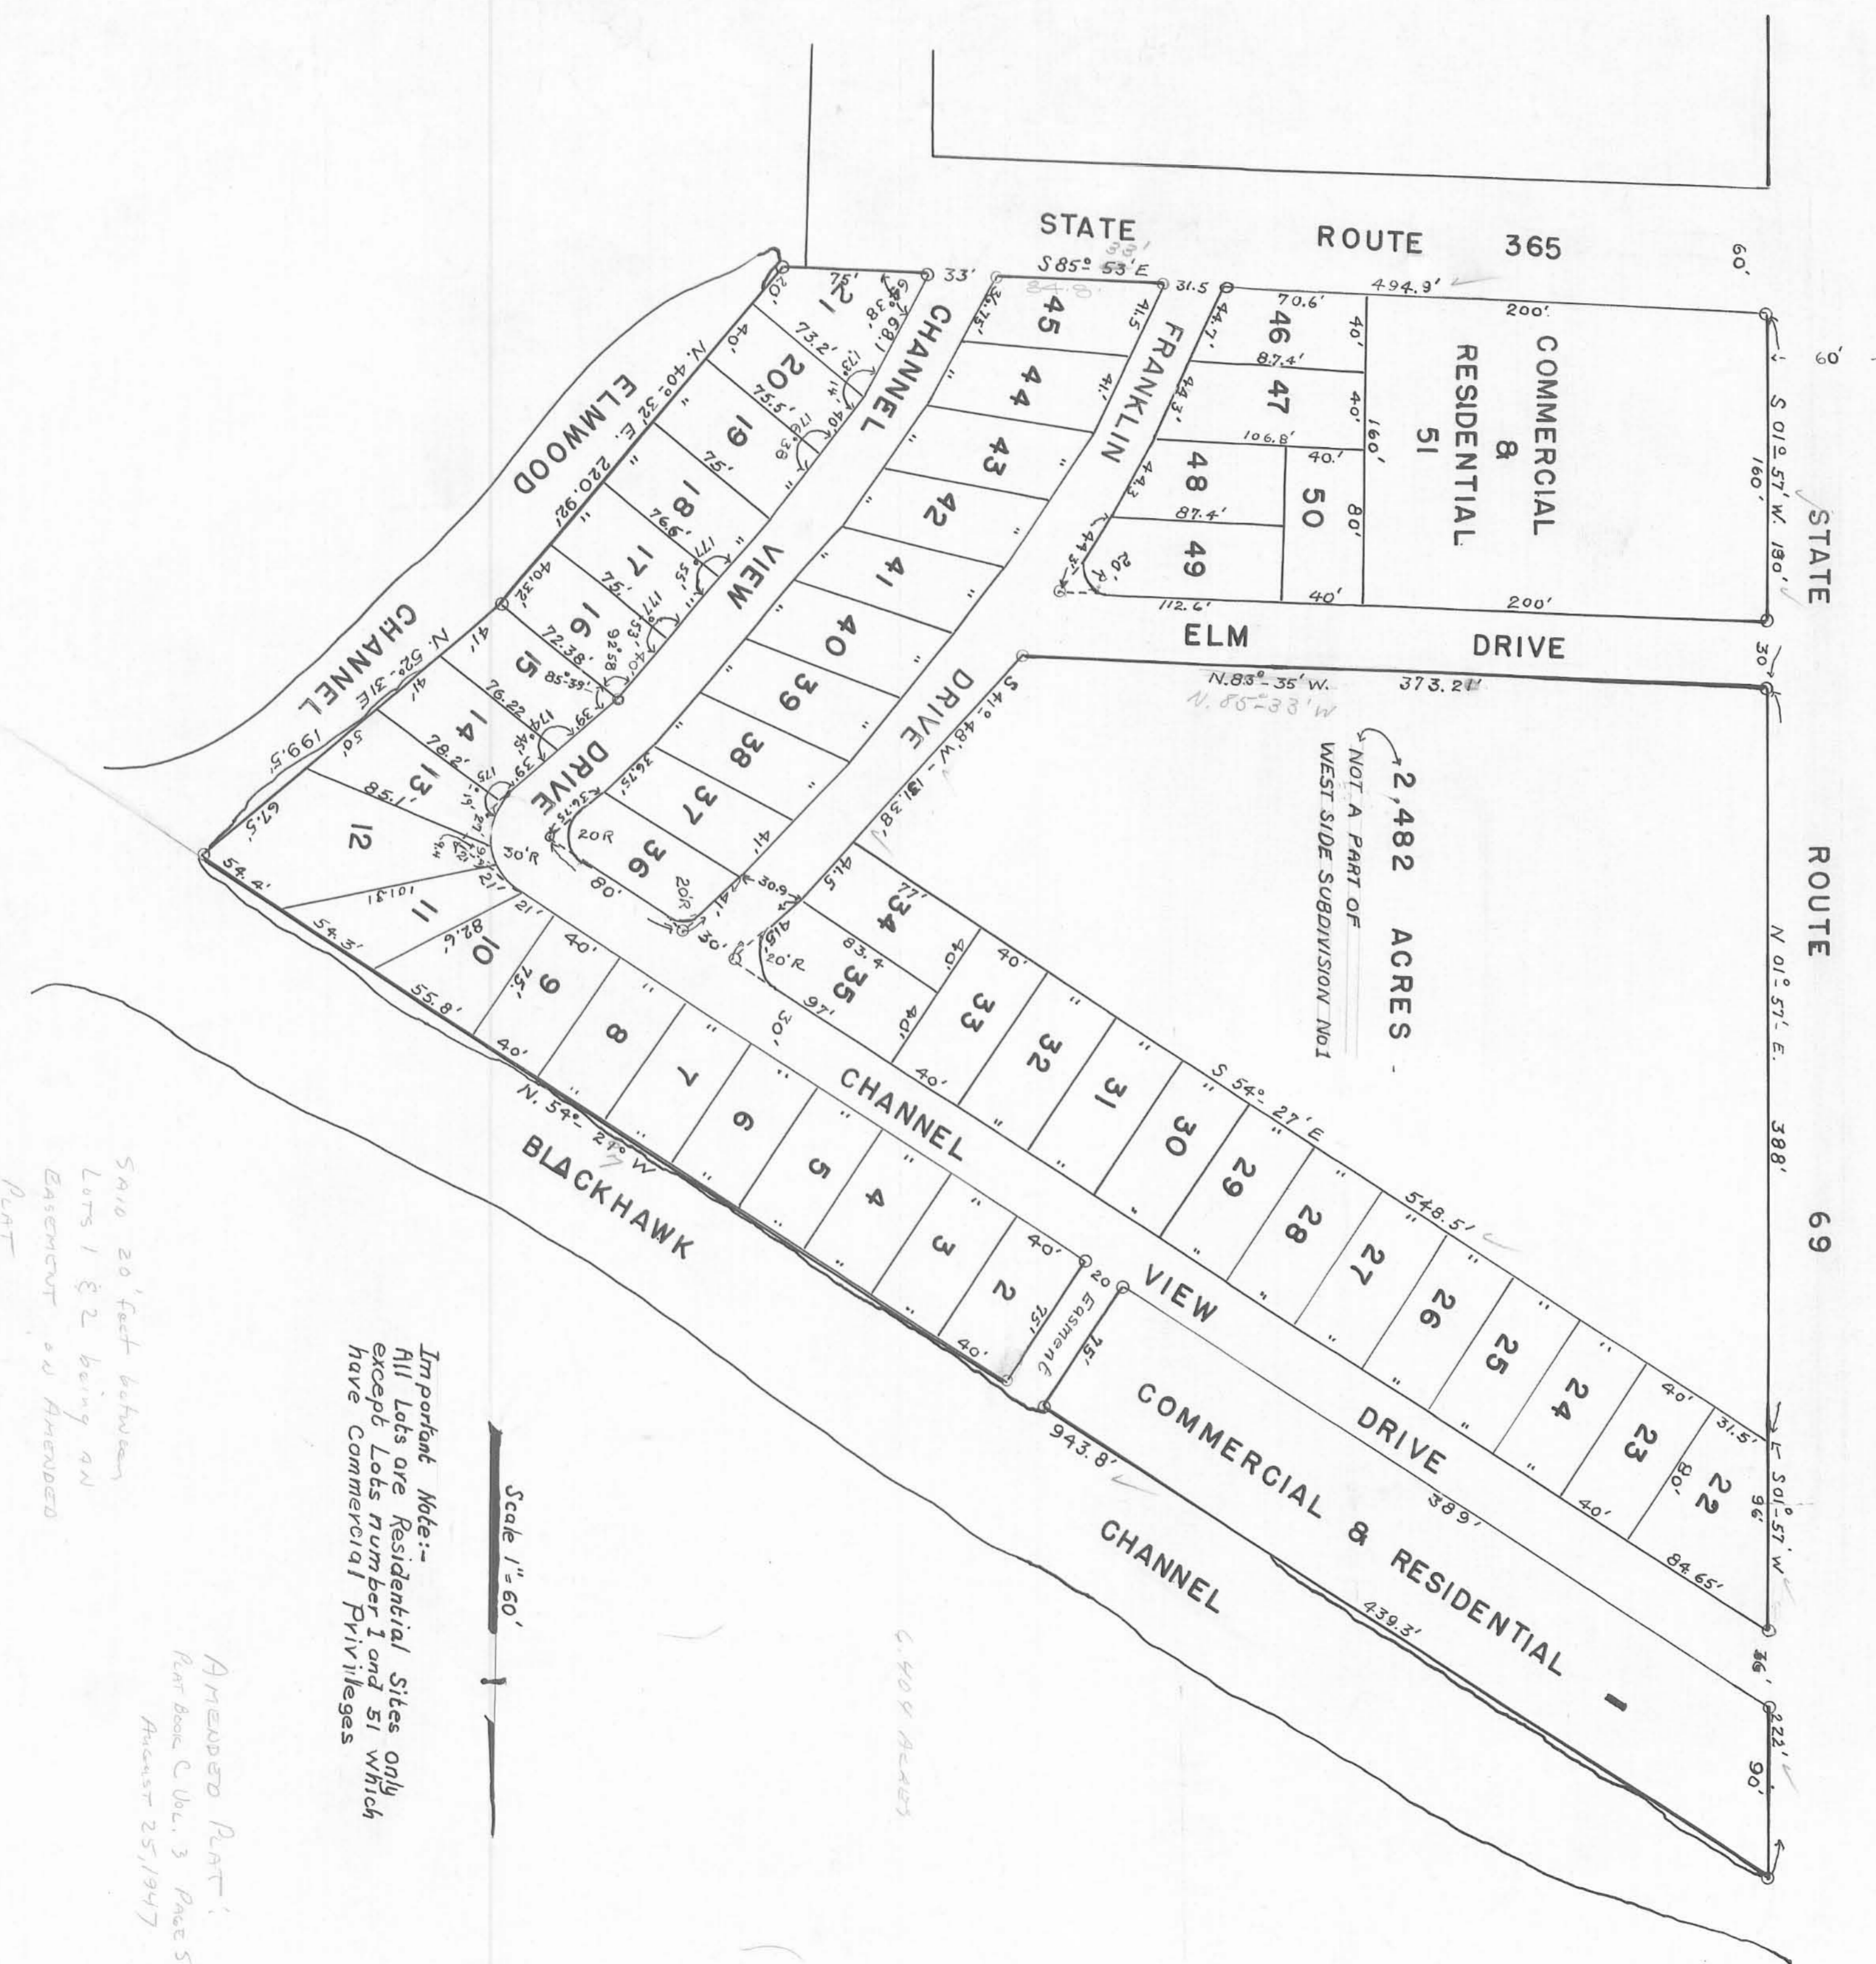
STATE ROUTE 365

60'

60'

S 85° 53' E

33'

31.5

494.9'

200'

70.6'

87.4'

106.8'

87.4'

112.6'

200'

40'

40'

40'

40'

80'

160'

COMMERCIAL & RESIDENTIAL 51

45

44

43

42

41

40

39

38

37

36

46

47

48

49

50

FRANKLIN

CHANNEL

VIEW

DRIVE

ELMWOOD

N. 40° 32' E. 220.92'

21

20

19

18

17

16

15

14

13

12

11

10

9

8

7

6

5

4

3

2

75'

73.2'

75.5'

75'

76.6'

75'

72.38'

76.22

78.2'

85.1'

81.01'

82.6'

CHANNEL

N. 52° 31' E

199.5'

67.5'

54.4'

54.3'

55.8'

40'

S 01° 57' W. 180'

STATE

ELM DRIVE

30'

N. 83° - 35' W.

N. 85° 33' W

373.21'

S 41° 48' W - 131.38'

2,482 ACRES -

NOT A PART OF WEST SIDE SUBDIVISION No1

ROUTE 69

N 01° 57' E. 388'

34

35

33

32

31

30

29

28

27

26

25

24

23

22

S 54° 27' E

548.5'

77'

83.4

97'

20' R

20 R

30' R

30'

CHANNEL VIEW DRIVE

N. 54° 27' W

BLACKHAWK

COMMERCIAL & RESIDENTIAL 1

CHANNEL

389'

943.8'

439.3'

20 Easement

75'

40'

31.5'

80'

96'

84.65'

S 01° 57' W

36'

222'

90'

Important Note:-
All Lots are Residential Sites only except Lots number 1 and 51 Which have Commercial Privileges

Scale 1" = 60'

SAID 20 foot between Lots 1 & 2 being an Easement on Amended Plat

Amended Plat:
Plat Book C Vol. 3 Page 5
August 25, 1947

6.409 Acres